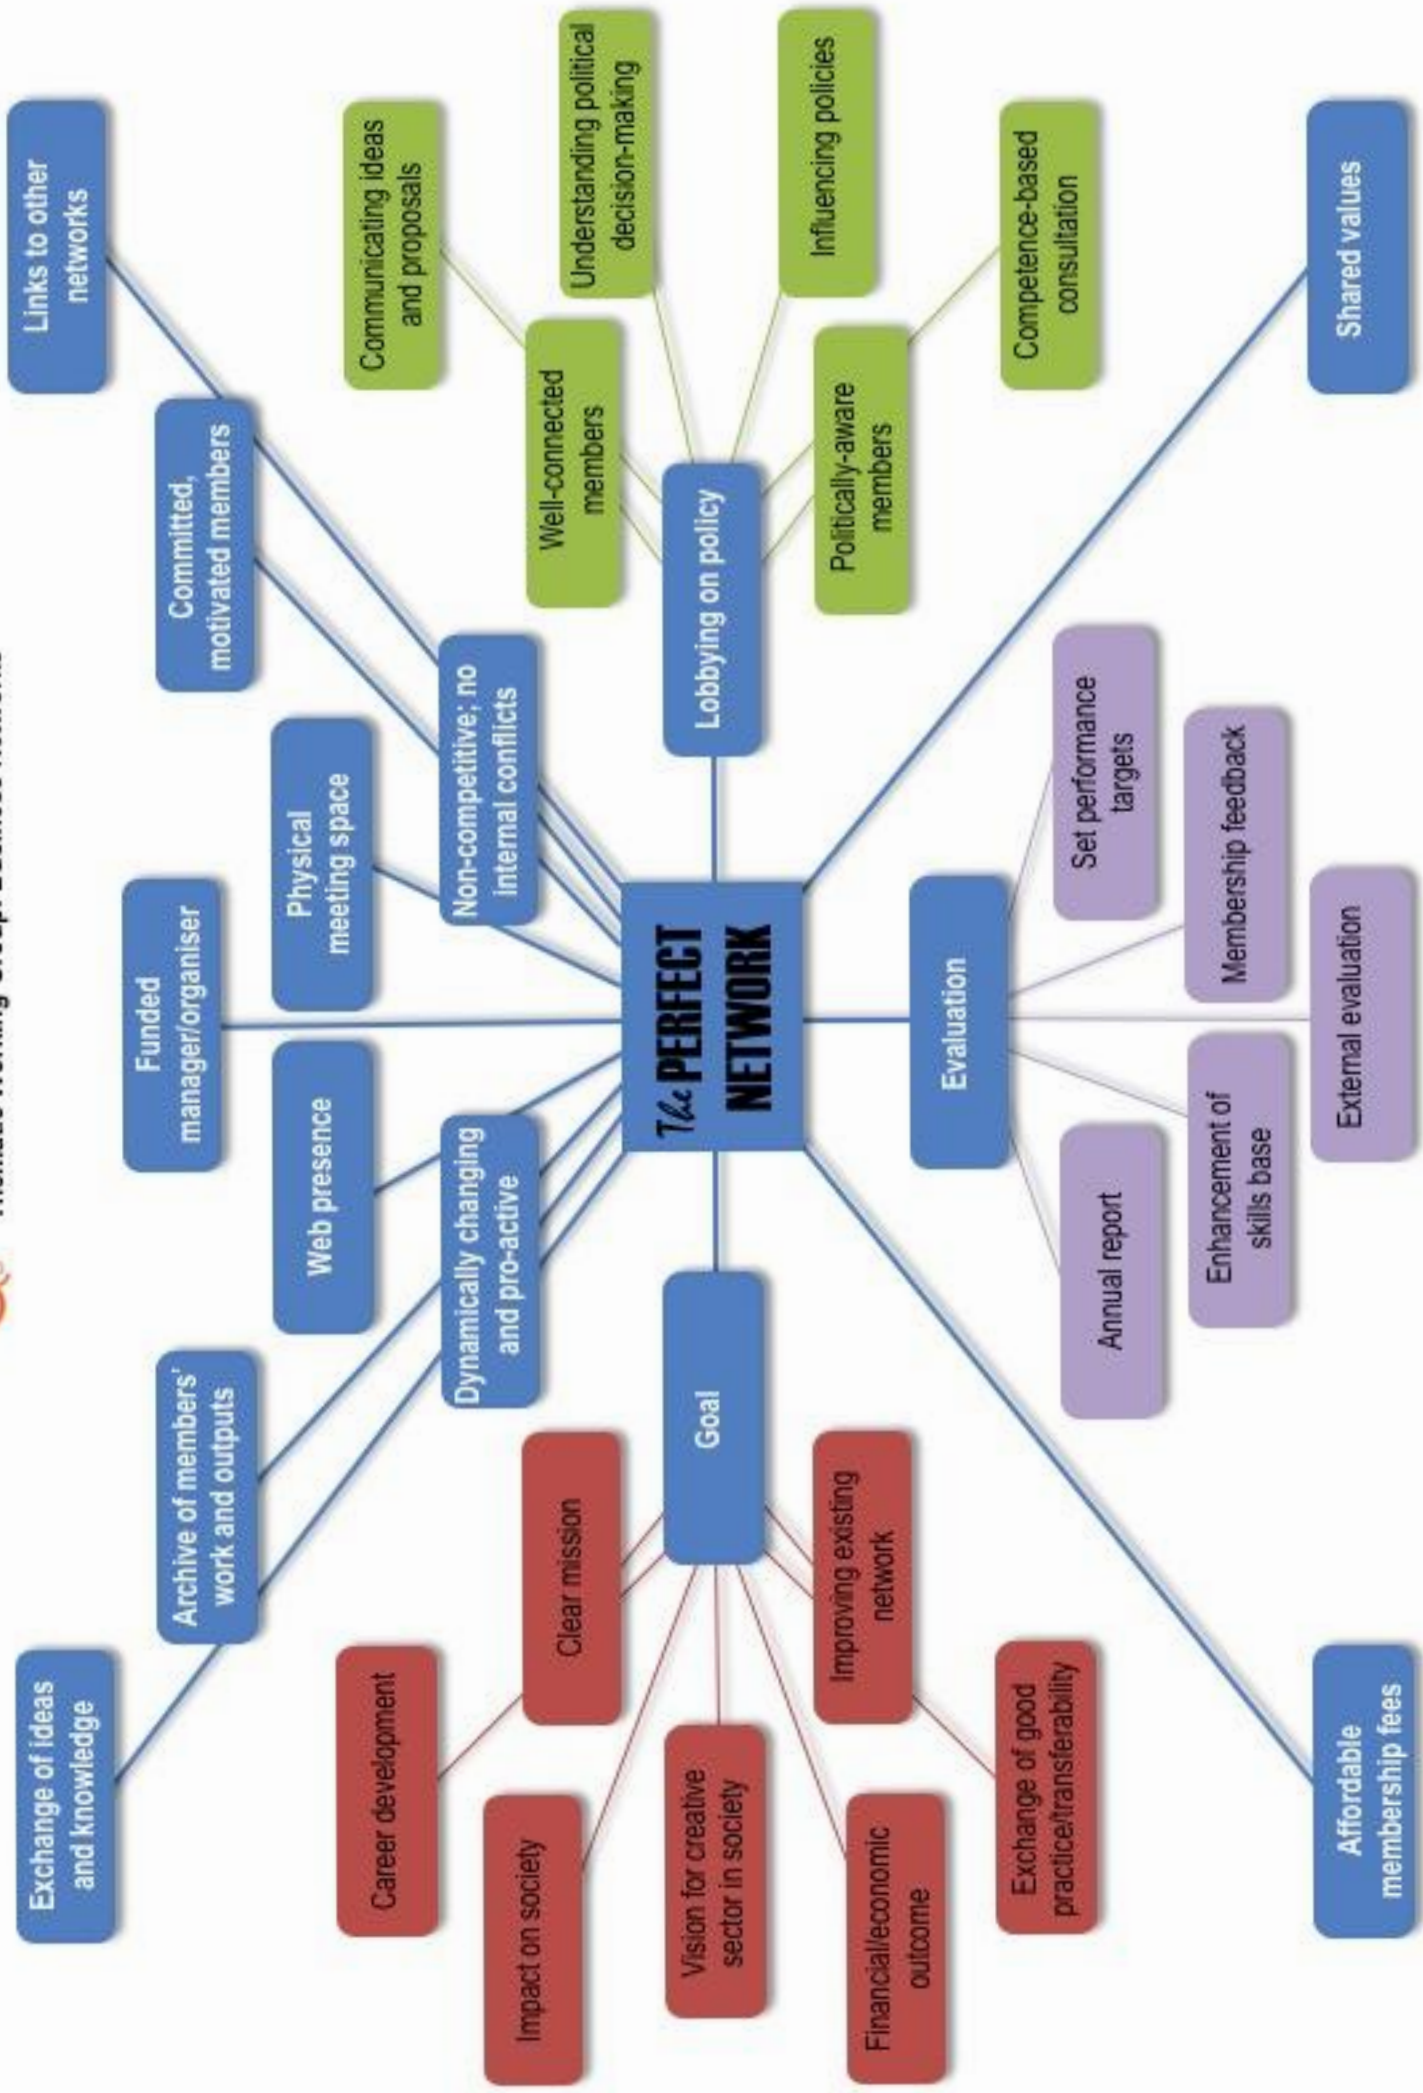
The PERFECT NETWORK

Links to other networks

Committed, motivated members

Non-competitive; no internal conflicts

Physical meeting space

Funded manager/organiser

Web presence

Dynamically changing and pro-active

Archive of members' work and outputs

Exchange of ideas and knowledge

Lobbying on policy

Well-connected members

Politically-aware members

Communicating ideas and proposals

Understanding political decision-making

Influencing policies

Competence-based consultation

Shared values

Evaluation

Set performance targets

Membership feedback

External evaluation

Enhancement of skills base

Annual report

Goal

Clear mission

Improving existing network

Career development

Impact on society

Vision for creative sector in society

Financial/economic outcome

Exchange of good practice/transferability

Affordable membership fees